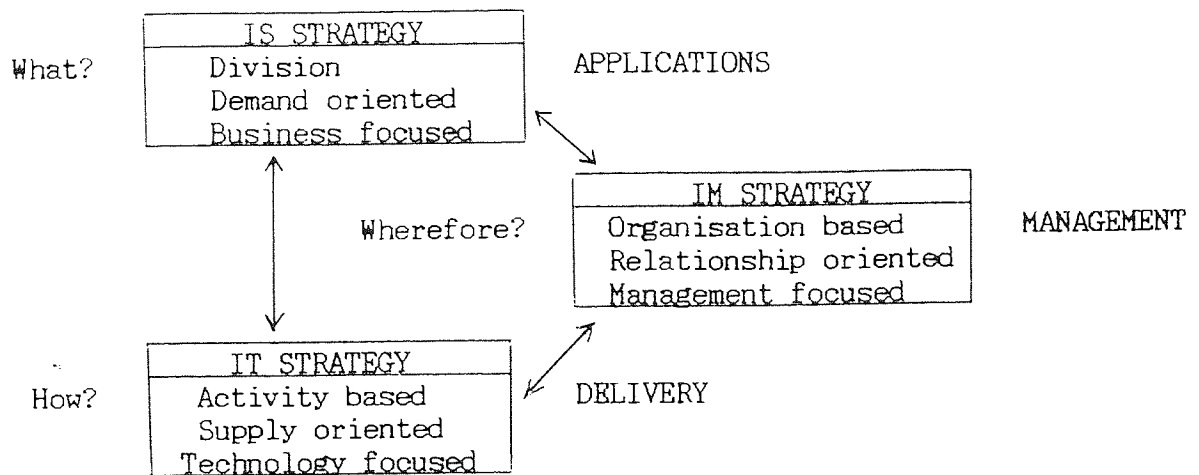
What?

IS STRATEGY
Division
Demand oriented
Business focused

APPLICATIONS

Wherefore?

IM STRATEGY
Organisation based
Relationship oriented
Management focused

MANAGEMENT

How?

IT STRATEGY
Activity based
Supply oriented
Technology focused

DELIVERY